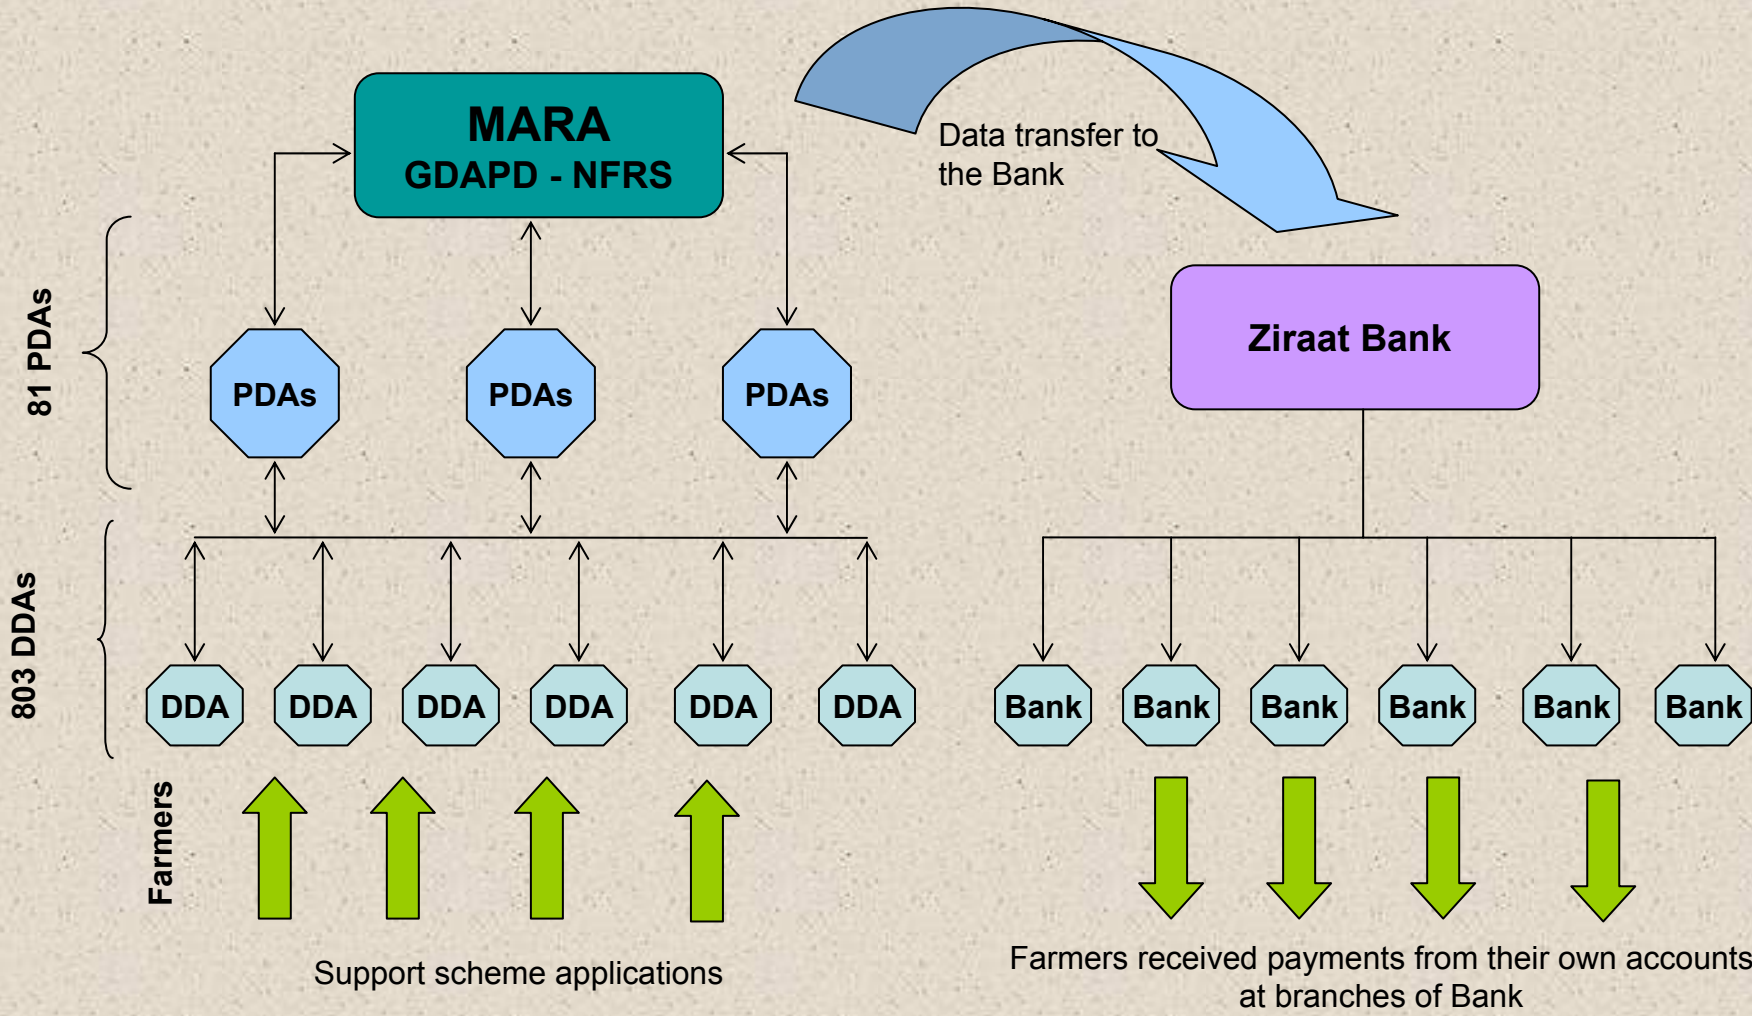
MARA
GDAPD - NFRS

Data transfer to the Bank

81 PDAs

PDAs

PDAs

PDAs

Ziraat Bank

803 DDAs

DDA

DDA

DDA

DDA

DDA

DDA

Bank

Bank

Bank

Bank

Bank

Bank

Farmers

Support scheme applications

Farmers received payments from their own accounts at branches of Bank